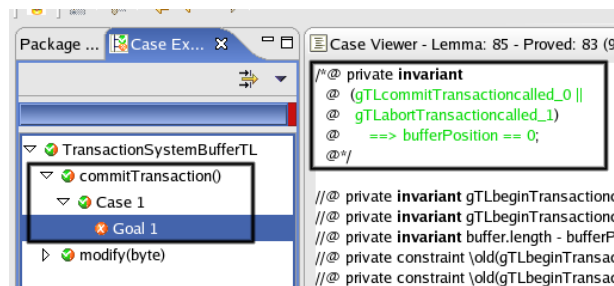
Package ... Case Ex...

Case Viewer - Lemma: 85 - Proved: 83 (9

TransactionSystemBufferTL
commitTransaction()
Case 1
Goal 1
modify(byte)

/*@ private invariant
@ (gTLcommitTransactioncalled_0 ||
@ gTLabortTransactioncalled_1)
@ ==> bufferPosition == 0;
@*/

//@ private invariant gTLbeginTransactio
//@ private invariant gTLbeginTransactio
//@ private invariant buffer.length - bufferP
//@ private constraint \old(gTLbeginTransac
//@ private constraint \old(gTLbeginTransac